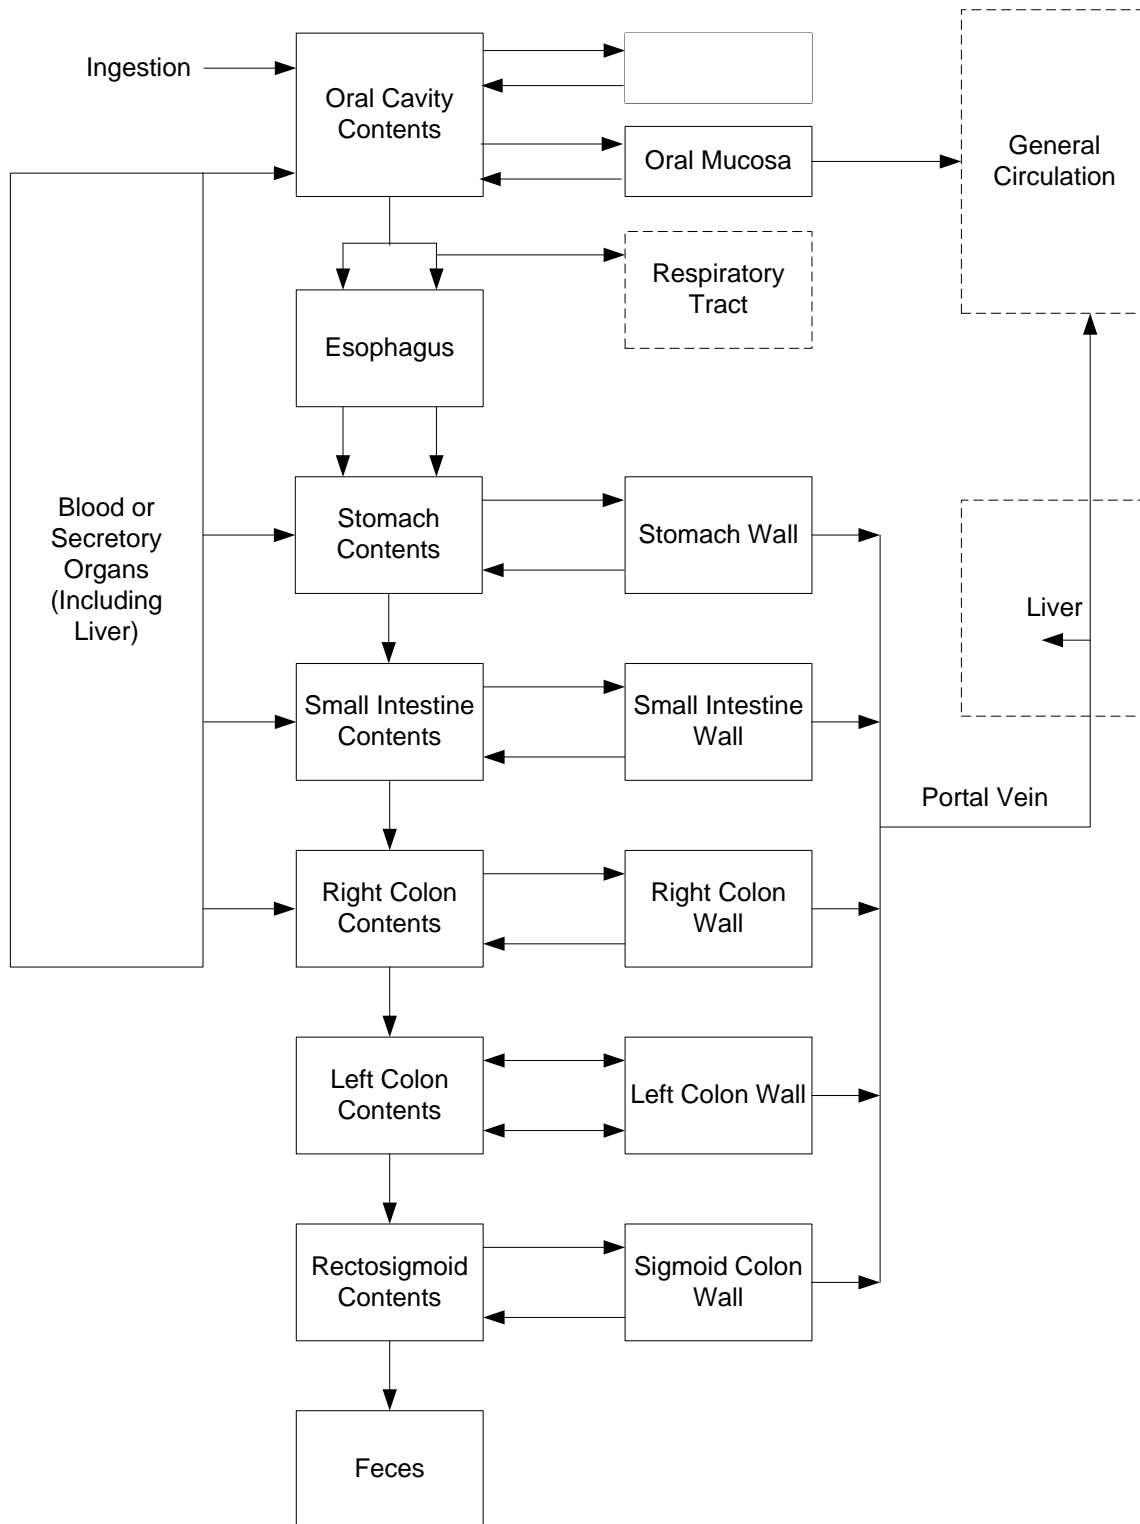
Ingestion

Oral Cavity Contents

Oral Mucosa

General Circulation

Respiratory Tract

Esophagus

Blood or Secretory Organs (Including Liver)

Stomach Contents

Stomach Wall

Liver

Small Intestine Contents

Small Intestine Wall

Portal Vein

Right Colon Contents

Right Colon Wall

Left Colon Contents

Left Colon Wall

Rectosigmoid Contents

Sigmoid Colon Wall

Feces